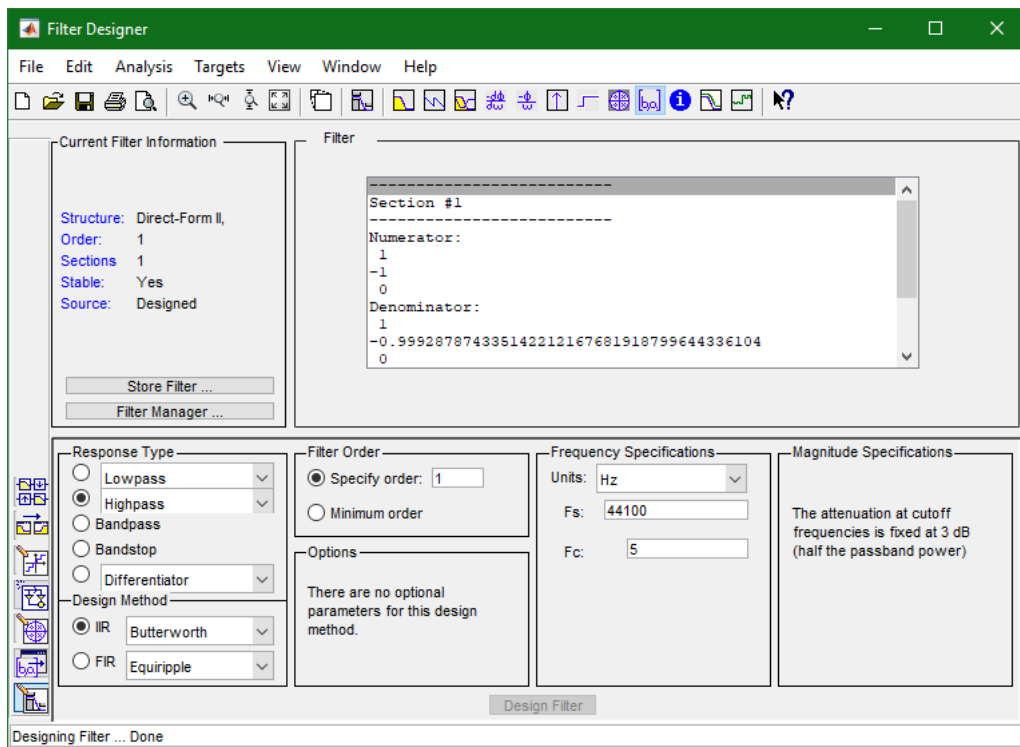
Filter Designer

File Edit Analysis Targets View Window Help

Current Filter Information

Structure: Direct-Form II,
Order: 1
Sections 1
Stable: Yes
Source: Designed

Store Filter ...
Filter Manager ...

Filter

-------------------------
Section #1
-------------------------
Numerator:
1
-1
0
Denominator:
1
-0.99928787433514221216768191879964433610​4
0

Response Type
Lowpass
Highpass
Bandpass
Bandstop
Differentiator

Design Method
IIR Butterworth
FIR Equiripple

Filter Order
Specify order: 1
Minimum order

Options
There are no optional parameters for this design method.

Frequency Specifications
Units: Hz
Fs: 44100
Fc: 5

Magnitude Specifications
The attenuation at cutoff frequencies is fixed at 3 dB (half the passband power)

Design Filter

Designing Filter ... Done